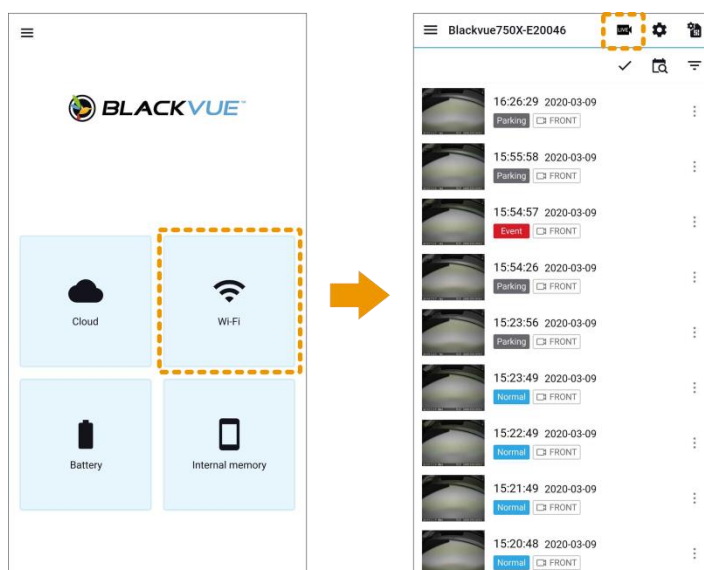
BLACKVUE

Cloud

Wi-Fi

Battery

Internal memory

Blackvue750X-E20046

LIVE

16:26:29 2020-03-09
Parking FRONT

15:55:58 2020-03-09
Parking FRONT

15:54:57 2020-03-09
Event FRONT

15:54:26 2020-03-09
Parking FRONT

15:23:56 2020-03-09
Parking FRONT

15:23:49 2020-03-09
Normal FRONT

15:22:49 2020-03-09
Normal FRONT

15:21:49 2020-03-09
Normal FRONT

15:20:48 2020-03-09
Normal FRONT